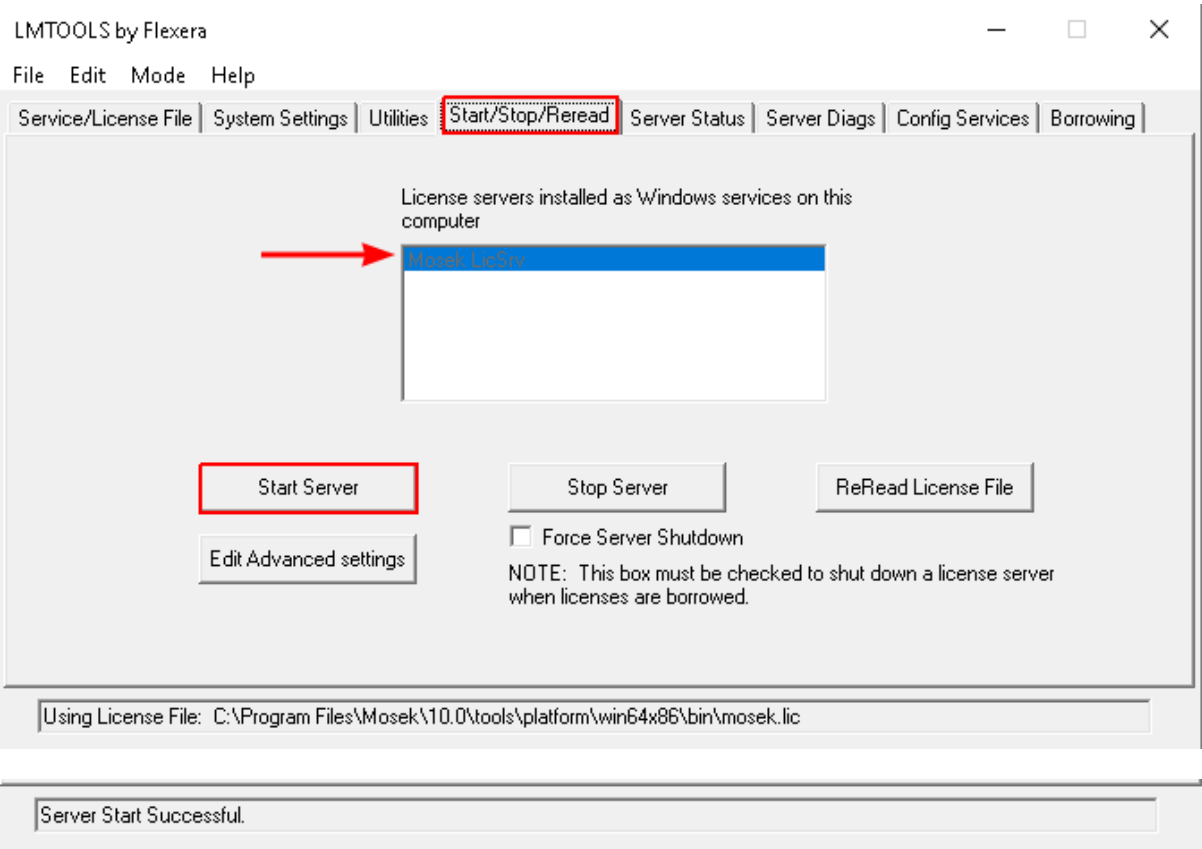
LMTOOLS by Flexera

File Edit Mode Help

Service/License File | System Settings | Utilities | Start/Stop/Reread | Server Status | Server Diags | Config Services | Borrowing

License servers installed as Windows services on this computer

Mosek LicSrv

Start Server

Stop Server

ReRead License File

Force Server Shutdown

Edit Advanced settings

NOTE: This box must be checked to shut down a license server when licenses are borrowed.

Using License File: C:\Program Files\Mosek\10.0\tools\platform\win64x86\bin\mosek.lic

Server Start Successful.